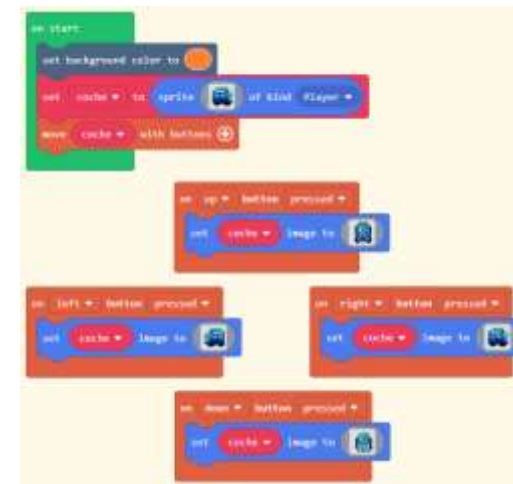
on start

set background color to

set coche ▾ to sprite of kind Player ▾

move coche ▾ with buttons ⊕

on up ▾ button pressed ▾

set coche ▾ image to

on left ▾ button pressed ▾

set coche ▾ image to

on right ▾ button pressed ▾

set coche ▾ image to

on down ▾ button pressed ▾

set coche ▾ image to